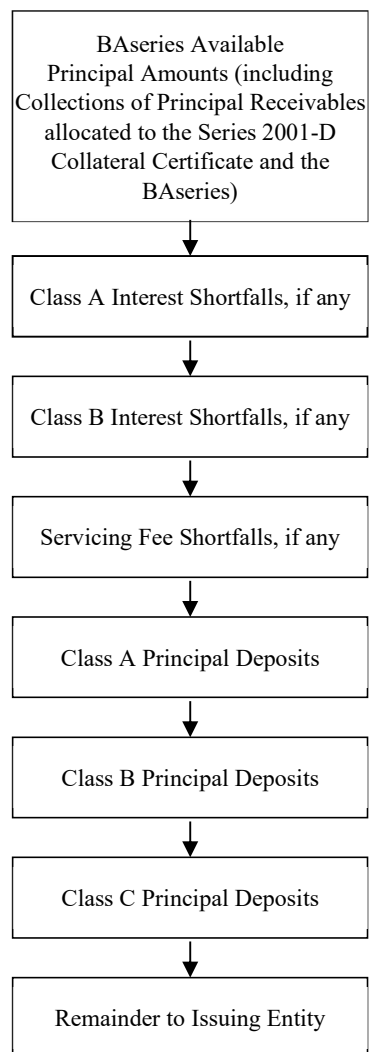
BAseries Available Principal Amounts (including Collections of Principal Receivables allocated to the Series 2001-D Collateral Certificate and the BAseries)

Class A Interest Shortfalls, if any

Class B Interest Shortfalls, if any

Servicing Fee Shortfalls, if any

Class A Principal Deposits

Class B Principal Deposits

Class C Principal Deposits

Remainder to Issuing Entity